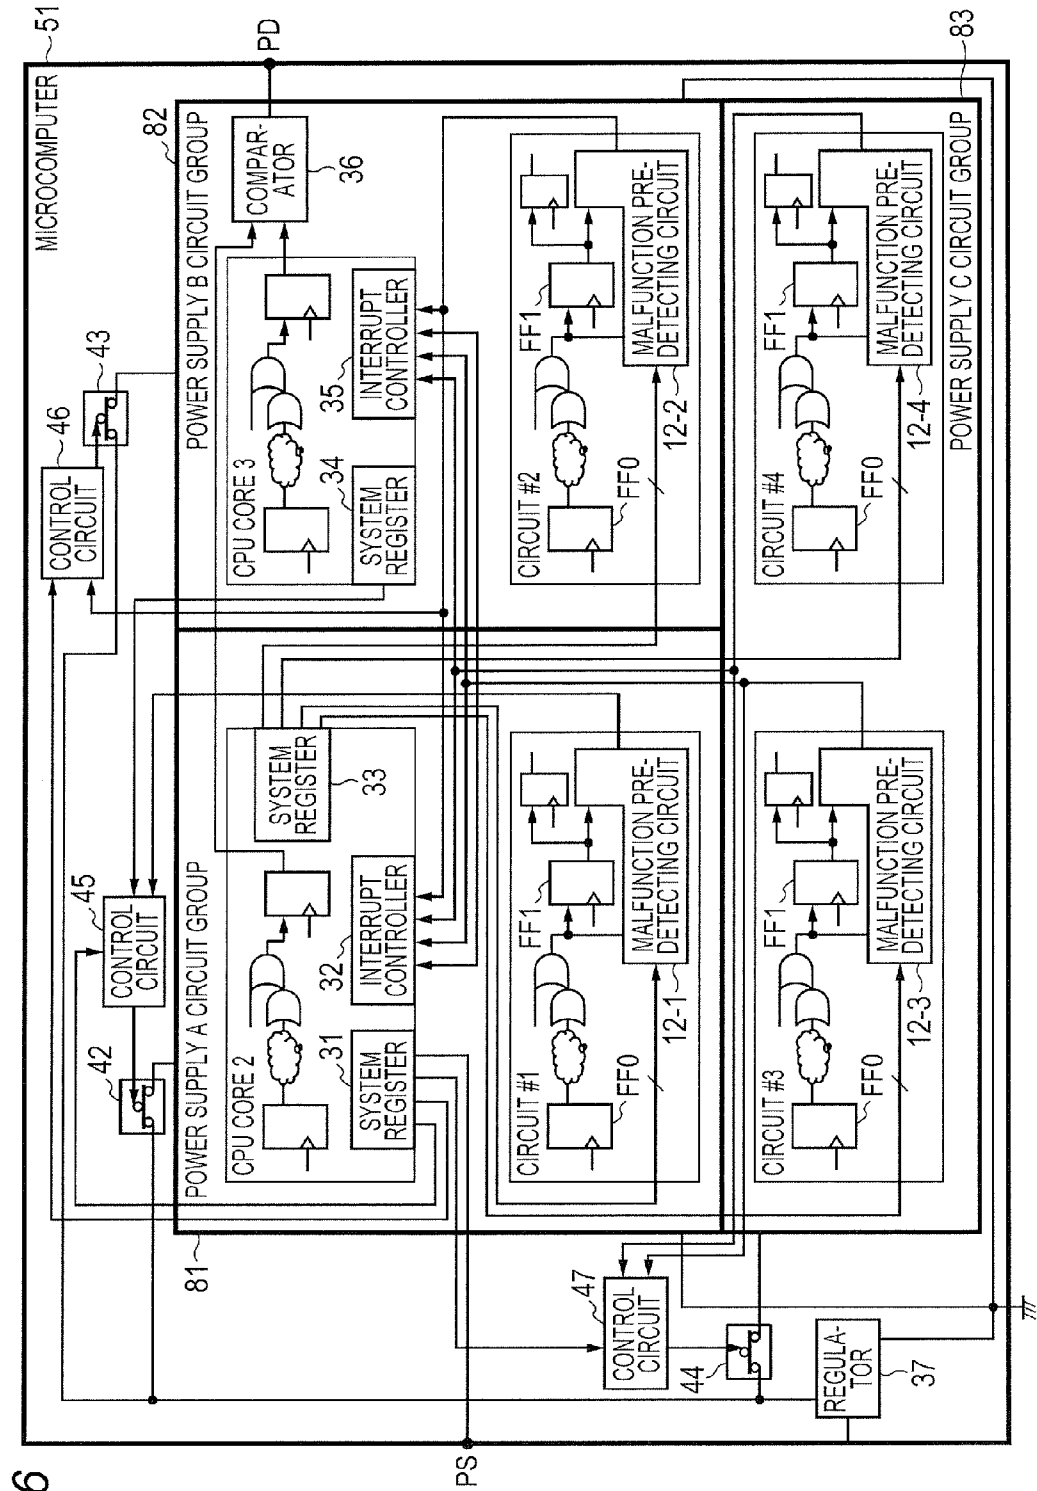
6

MICROCOMPUTER
51
PD
PS

POWER SUPPLY A CIRCUIT GROUP
81
POWER SUPPLY B CIRCUIT GROUP
82
POWER SUPPLY C CIRCUIT GROUP
83

CONTROL CIRCUIT
45
CONTROL CIRCUIT
46
CONTROL CIRCUIT
47
42
43
44
REGULATOR
37

CPU CORE 2
SYSTEM REGISTER
31
INTERRUPT CONTROLLER
32
SYSTEM REGISTER
33

CPU CORE 3
SYSTEM REGISTER
34
INTERRUPT CONTROLLER
35
COMPARATOR
36

CIRCUIT #1
FF0
FF1
MALFUNCTION PRE-DETECTING CIRCUIT
12-1

CIRCUIT #2
FF0
FF1
MALFUNCTION PRE-DETECTING CIRCUIT
12-2

CIRCUIT #3
FF0
FF1
MALFUNCTION PRE-DETECTING CIRCUIT
12-3

CIRCUIT #4
FF0
FF1
MALFUNCTION PRE-DETECTING CIRCUIT
12-4